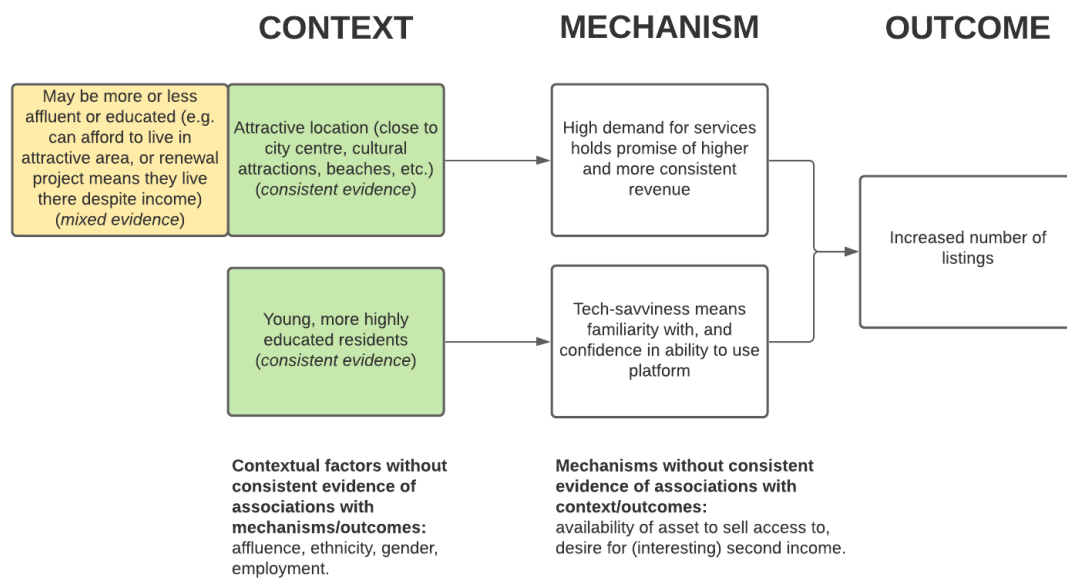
CONTEXT

MECHANISM

OUTCOME

May be more or less affluent or educated (e.g. can afford to live in attractive area, or renewal project means they live there despite income) (*mixed evidence*)

Attractive location (close to city centre, cultural attractions, beaches, etc.) (*consistent evidence*)

High demand for services holds promise of higher and more consistent revenue

Increased number of listings

Young, more highly educated residents (*consistent evidence*)

Tech-savviness means familiarity with, and confidence in ability to use platform

**Contextual factors without consistent evidence of associations with mechanisms/outcomes:** affluence, ethnicity, gender, employment.

**Mechanisms without consistent evidence of associations with context/outcomes:** availability of asset to sell access to, desire for (interesting) second income.